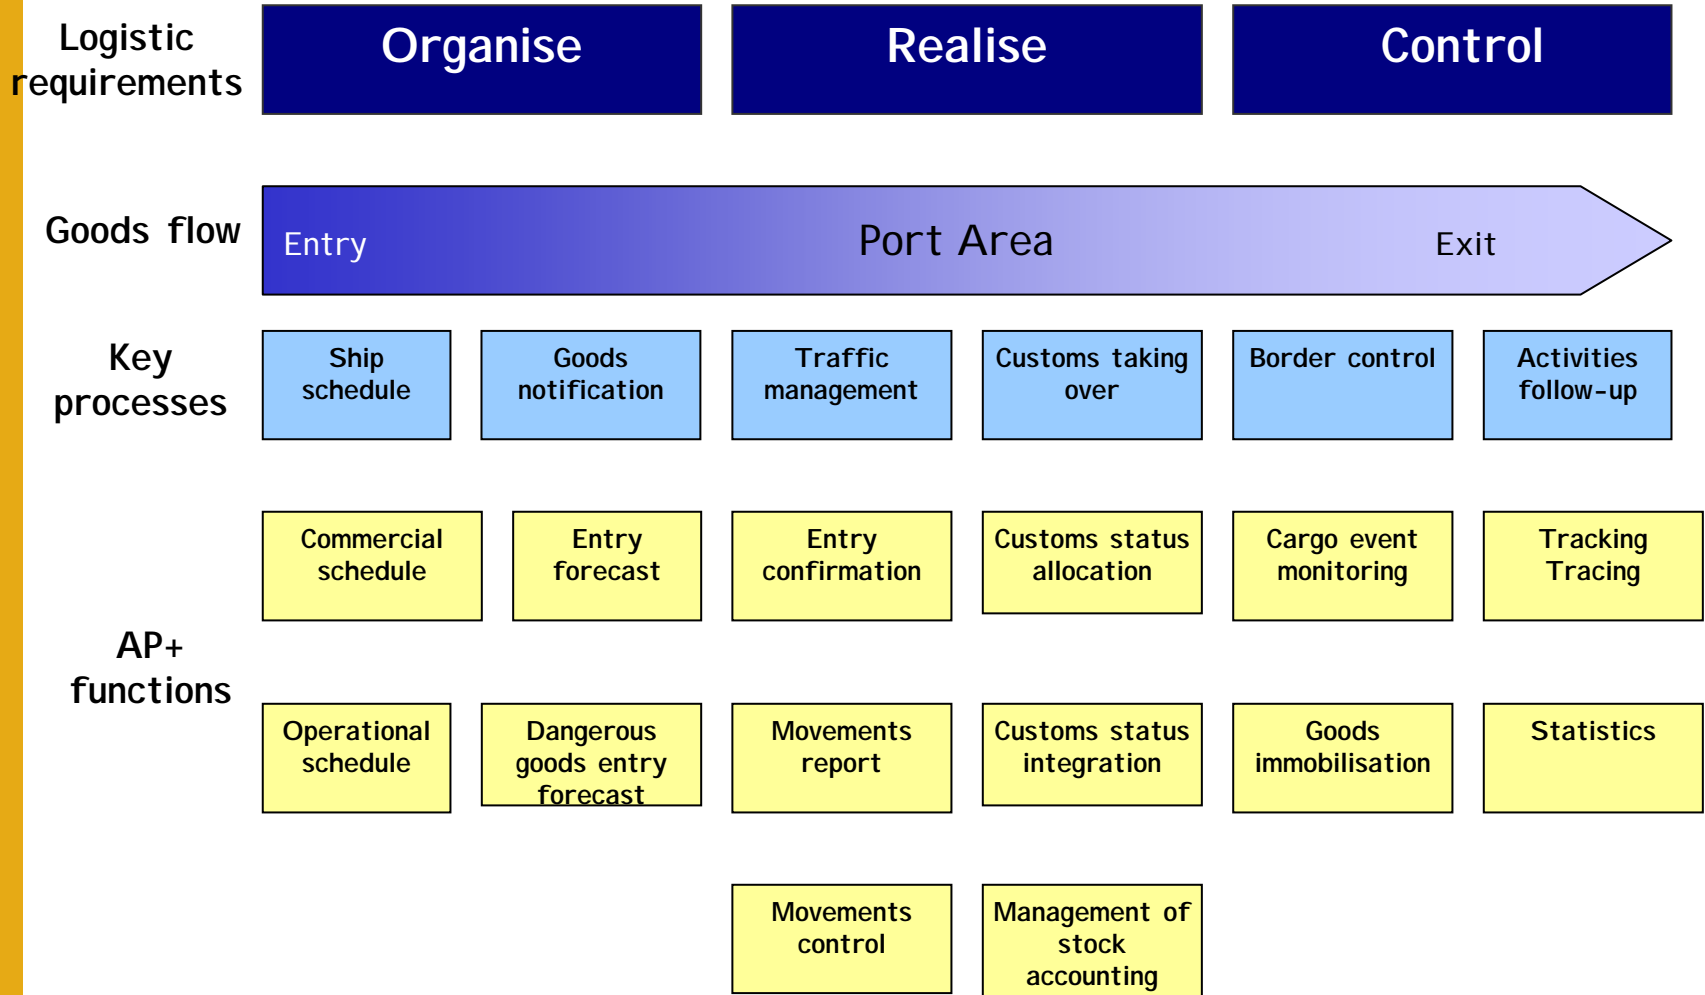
Logistic requirements

Organise

Realise

Control

Goods flow

Entry

Port Area

Exit

Key processes

Ship schedule

Goods notification

Traffic management

Customs taking over

Border control

Activities follow-up

AP+ functions

Commercial schedule

Entry forecast

Entry confirmation

Customs status allocation

Cargo event monitoring

Tracking Tracing

Operational schedule

Dangerous goods entry forecast

Movements report

Customs status integration

Goods immobilisation

Statistics

Movements control

Management of stock accounting